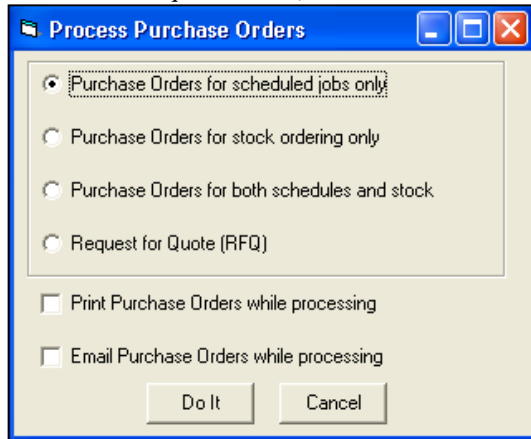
Process Purchase Orders

Purchase Orders for scheduled jobs only

Purchase Orders for stock ordering only

Purchase Orders for both schedules and stock

Request for Quote (RFQ)

Print Purchase Orders while processing

Email Purchase Orders while processing

Do It

Cancel